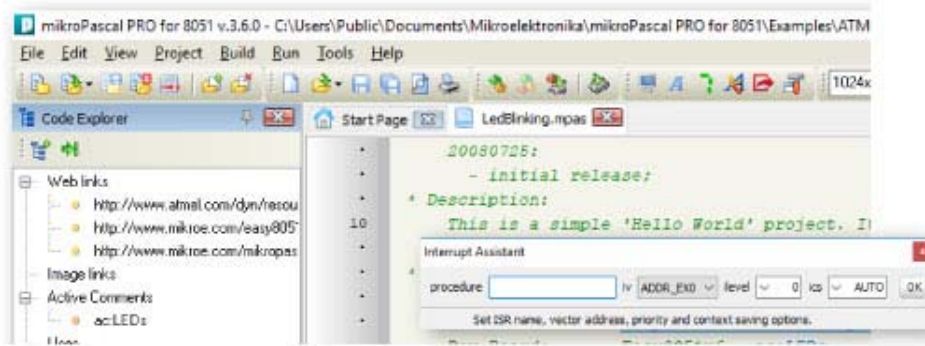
mikroPascal PRO for 8051 v.3.6.0 - C:\Users\Public\Documents\Mikroelektronika\mikroPascal PRO for 8051\Examples\ATM

File Edit View Project Build Run Tools Help

1024x

Code Explorer

Start Page

LedBlinking.mpas

Web links

http://www.atmel.com/dyn/resou

http://www.mikroe.com/easy805

http://www.mikroe.com/mikropas

Image links

Active Comments

ac:LEDs

Uses

20080725:

- initial release;

* Description:

10

This is a simple 'Hello World' project. I

Interrupt Assistant

procedure

iv ADDR_EX0

level 0

ics AUTO

OK

Set ISR name, vector address, priority and context saving options.